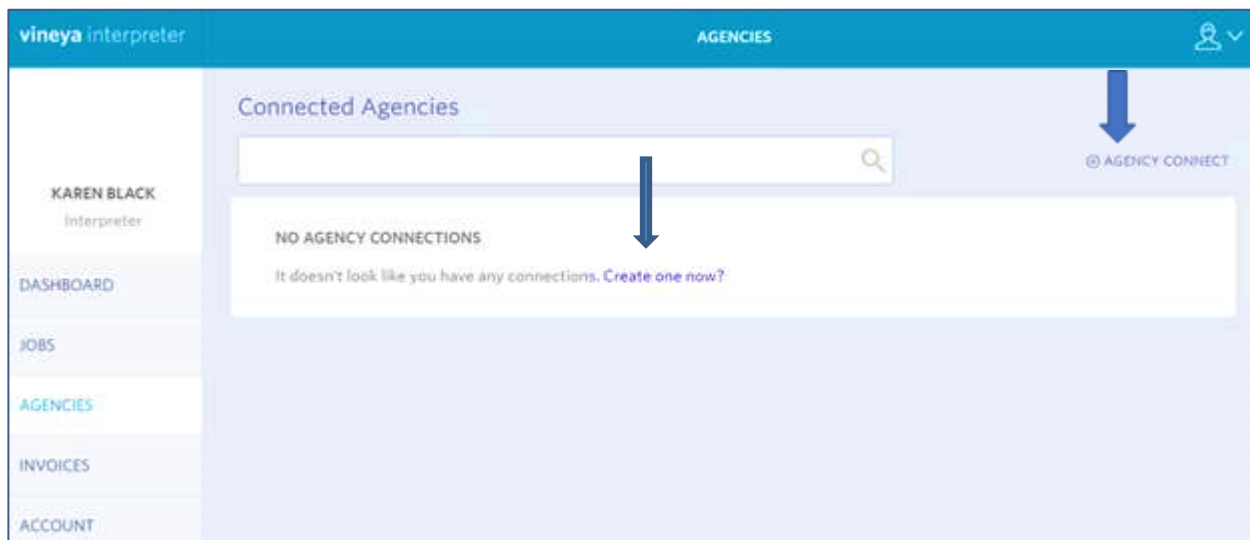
vineya interpreter

AGENCIES

KAREN BLACK
Interpreter

DASHBOARD

JOBS

AGENCIES

INVOICES

ACCOUNT

Connected Agencies

⊕ AGENCY CONNECT

NO AGENCY CONNECTIONS

It doesn't look like you have any connections. Create one now?